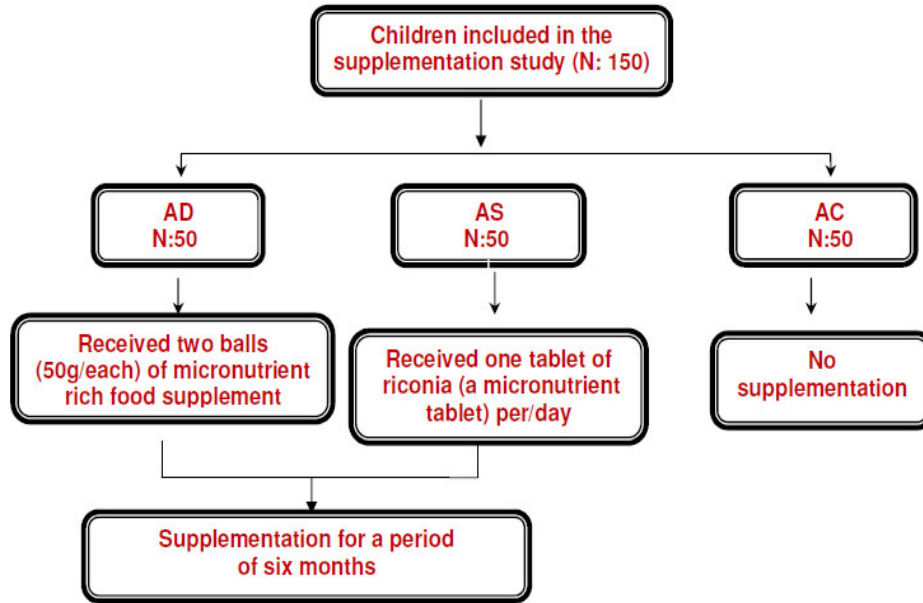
Children included in the supplementation study (N: 150)

AD
N:50

AS
N:50

AC
N:50

Received two balls (50g/each) of micronutrient rich food supplement

Received one tablet of riconia (a micronutrient tablet) per/day

No supplementation

Supplementation for a period of six months